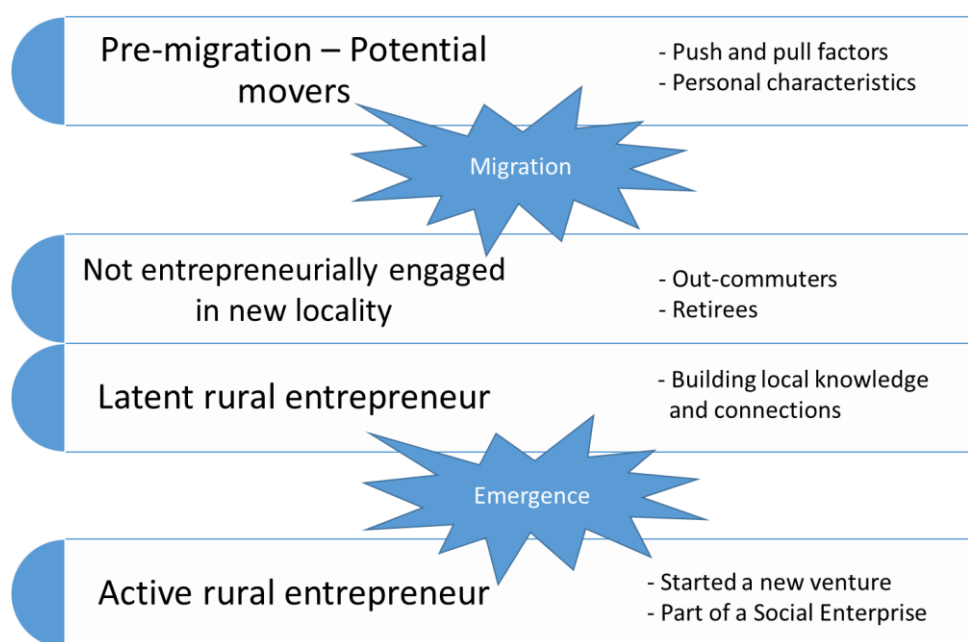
Pre-migration – Potential movers

- Push and pull factors
- Personal characteristics

Migration

Not entrepreneurially engaged in new locality

- Out-commuters
- Retirees

Latent rural entrepreneur

- Building local knowledge and connections

Emergence

Active rural entrepreneur

- Started a new venture
- Part of a Social Enterprise